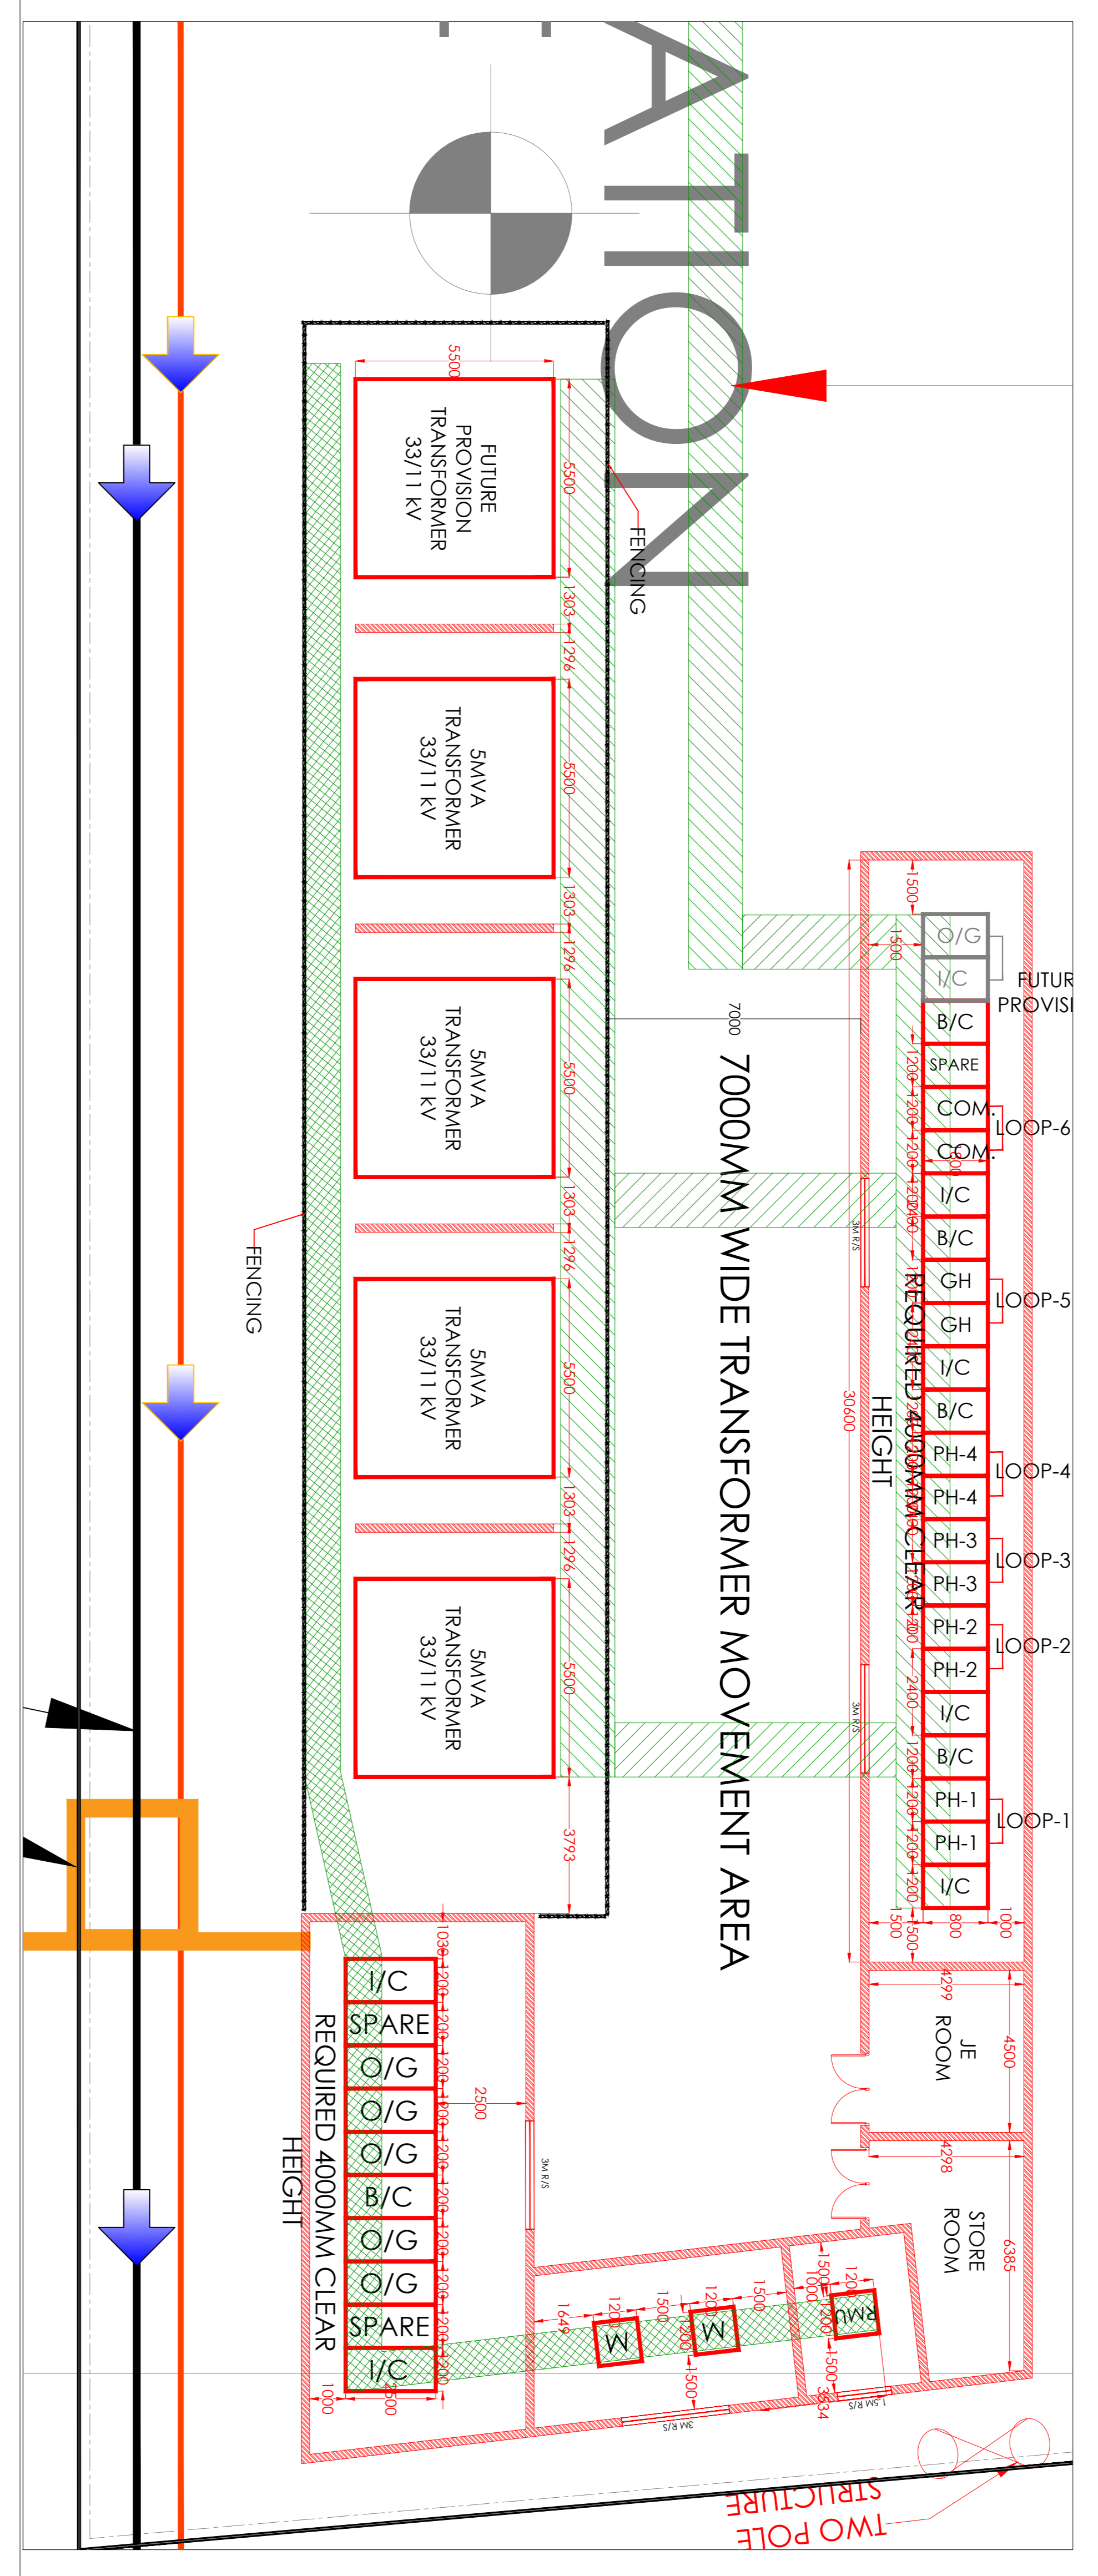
ATION

5500
FUTURE PROVISION TRANSFORMER 33/11 kV
5500
FENCING
1303
1296
5MVA TRANSFORMER 33/11 kV
5500
1303
1296
5MVA TRANSFORMER 33/11 kV
5500
1303
1296
FENCING
5MVA TRANSFORMER 33/11 kV
5500
1303
1296
5MVA TRANSFORMER 33/11 kV
5500
3793

7000
7000MM WIDE TRANSFORMER MOVEMENT AREA

1500
1500
O/G
I/C
FUTUR PROVISI
B/C
SPARE
COM.
COM.
LOOP-6
I/C
B/C
GH
GH
LOOP-5
I/C
B/C
PH-4
PH-4
LOOP-4
PH-3
PH-3
LOOP-3
PH-2
PH-2
LOOP-2
I/C
B/C
PH-1
PH-1
LOOP-1
I/C
1200
2400
30600
3M R/S
REQUIRED 4000MM CLEAR HEIGHT
1500
800
1000

4299
JE ROOM
4500
4298
STORE ROOM
6385

I/C
SPARE
O/G
O/G
O/G
B/C
O/G
O/G
SPARE
I/C
1030
1200
2500
3M R/S
REQUIRED 4000MM CLEAR HEIGHT
1000

1649
1200
M
1500
1200
M
1500
1200
RMU
1500
3834
3M R/S
1.5M R/S

TWO POLE STRUCTURE